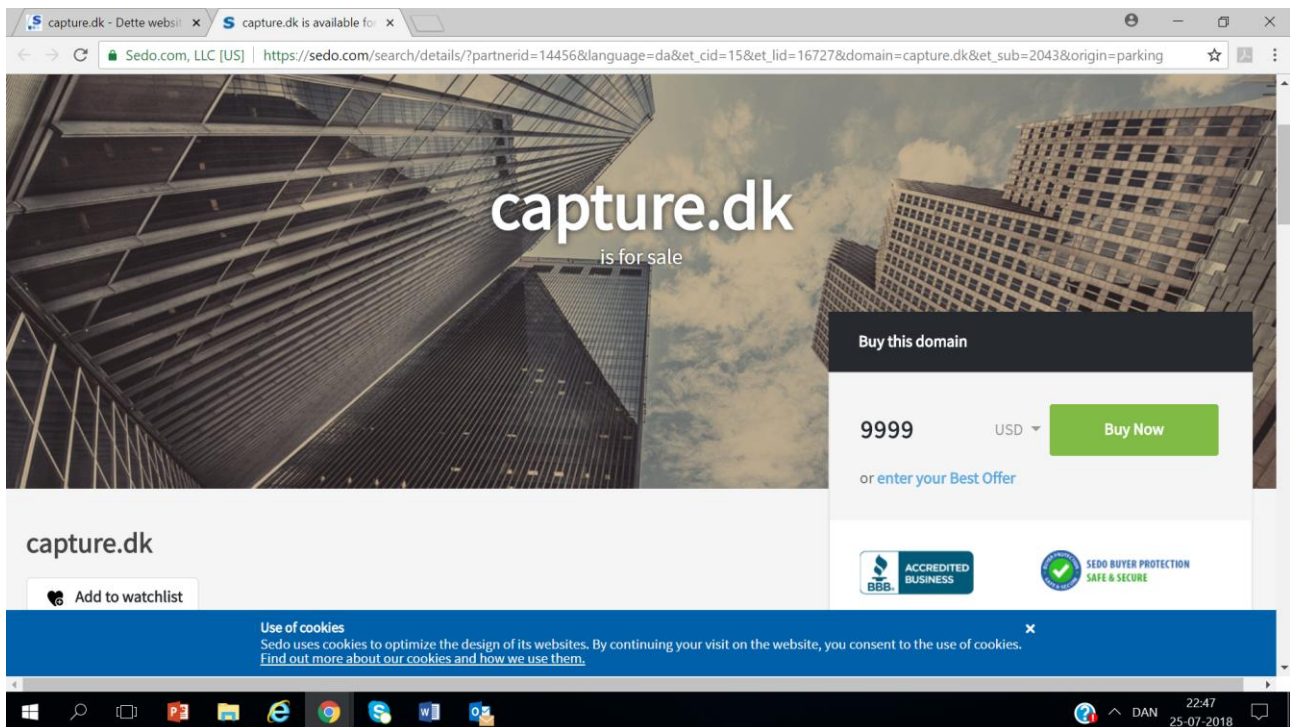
capture.dk - Dette websit ×
capture.dk is available fo ×

Sedo.com, LLC [US] | https://sedo.com/search/details/?partnerid=14456&language=da&et_cid=15&et_lid=16727&domain=capture.dk&et_sub=2043&origin=parking

capture.dk
is for sale

Buy this domain

9999 USD

Buy Now

or enter your Best Offer

capture.dk

Add to watchlist

BBB. ACCREDITED BUSINESS

SEDO BUYER PROTECTION SAFE & SECURE

Use of cookies
Sedo uses cookies to optimize the design of its websites. By continuing your visit on the website, you consent to the use of cookies.
Find out more about our cookies and how we use them.

×

DAN 22:47 25-07-2018